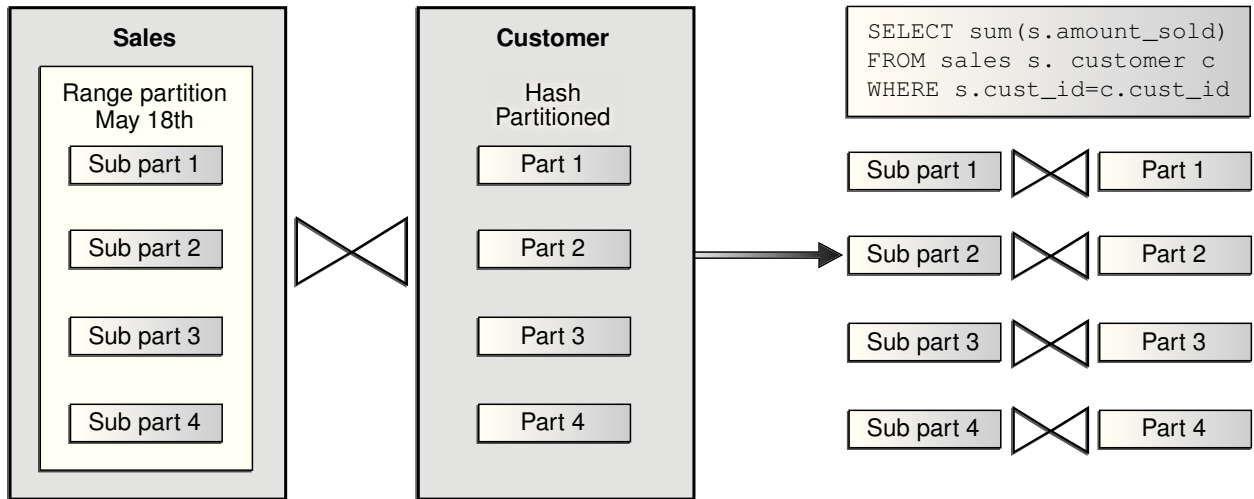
Sales

Range partition May 18th

Sub part 1

Sub part 2

Sub part 3

Sub part 4

Customer

Hash Partitioned

Part 1

Part 2

Part 3

Part 4

SELECT sum(s.amount_sold)
FROM sales s. customer c
WHERE s.cust_id=c.cust_id

Sub part 1

Part 1

Sub part 2

Part 2

Sub part 3

Part 3

Sub part 4

Part 4